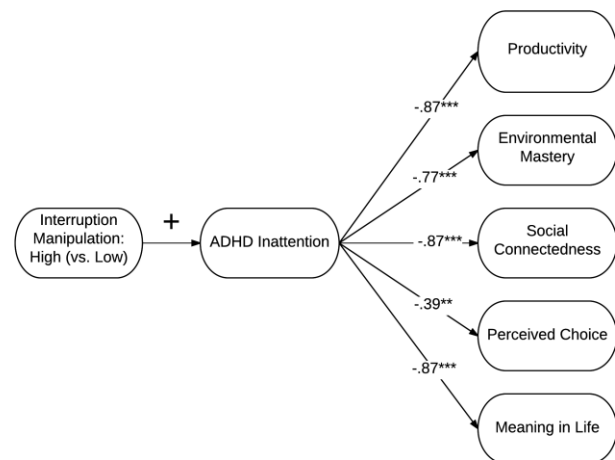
Interruption Manipulation: High (vs. Low)

+

ADHD Inattention

-.87***

-.77***

-.87***

-.39**

-.87***

Productivity

Environmental Mastery

Social Connectedness

Perceived Choice

Meaning in Life